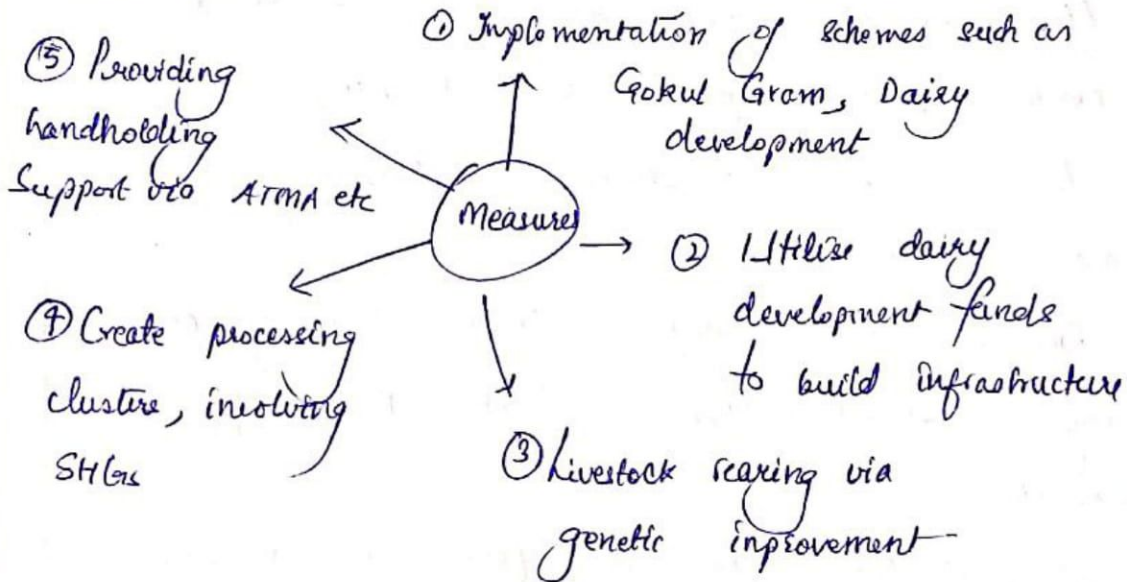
⑤ Providing handholding Support v/o ATMA etc

① Implementation of schemes such as Gokul Gram, Dairy development

Measures

② Utilise dairy development funds to build infrastructure

④ Create processing clustre, involving SHGs

③ Livestock rearing via genetic improvement